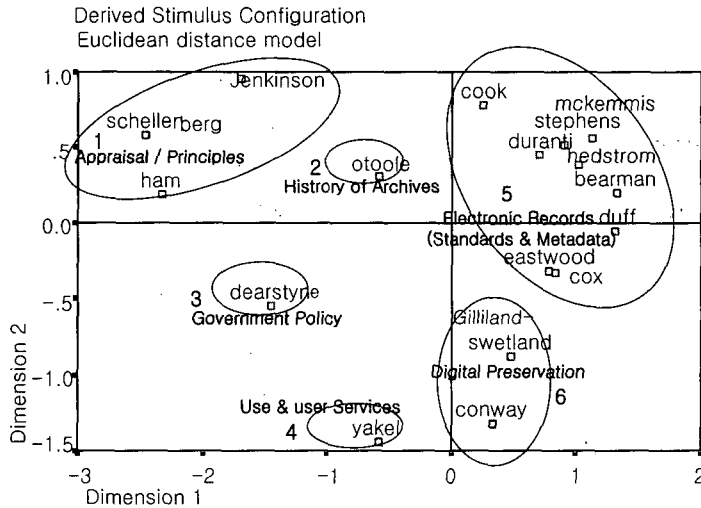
Derived Stimulus Configuration
Euclidean distance model

1.0
.5
0.0
-.5
-1.0
-1.5

Dimension 2

-3 -2 -1 0 1 2

Dimension 1

Jenkinson
schellenberg
1
Appraisal / Principles
ham

2 otoole
Histrory of Archives

cook
mckemmis
stephens
duranti
hedstrom
bearman
5
Electronic Records duff
(Standards & Metadata)
eastwood
cox

3 dearstyne
Government Policy

Gilliland
swetland
Digital Preservation
6
conway

Use & user Services
4 yakel